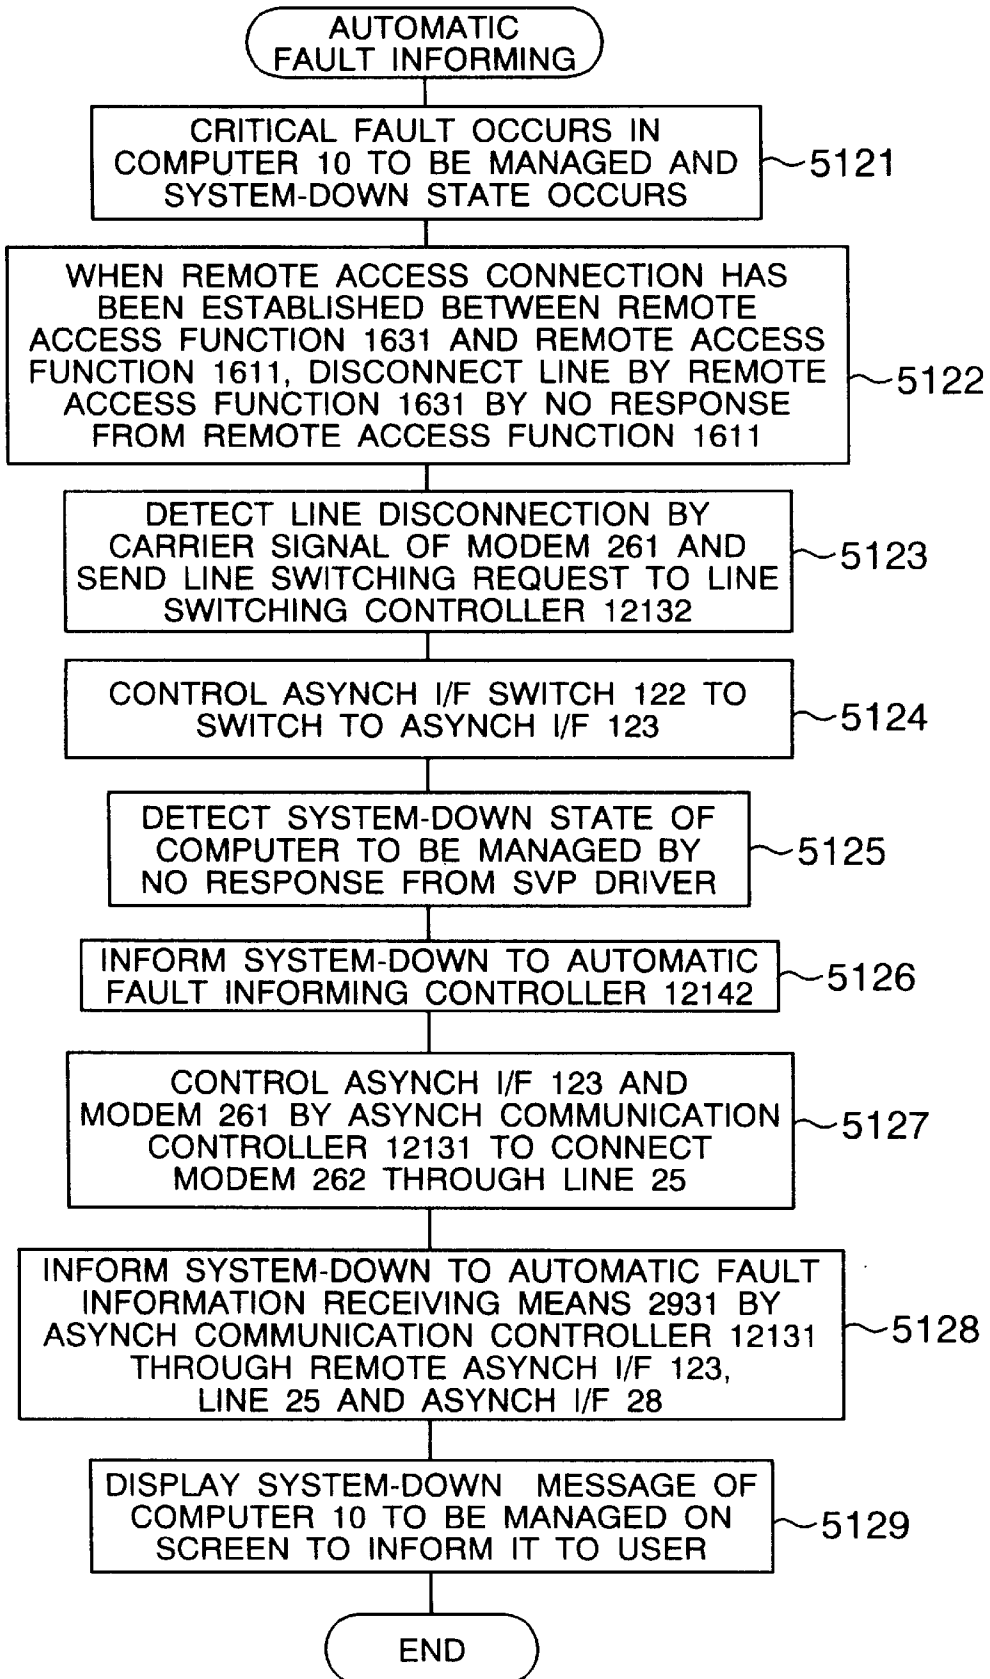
AUTOMATIC FAULT INFORMING

CRITICAL FAULT OCCURS IN COMPUTER 10 TO BE MANAGED AND SYSTEM-DOWN STATE OCCURS

5121

WHEN REMOTE ACCESS CONNECTION HAS BEEN ESTABLISHED BETWEEN REMOTE ACCESS FUNCTION 1631 AND REMOTE ACCESS FUNCTION 1611, DISCONNECT LINE BY REMOTE ACCESS FUNCTION 1631 BY NO RESPONSE FROM REMOTE ACCESS FUNCTION 1611

5122

DETECT LINE DISCONNECTION BY CARRIER SIGNAL OF MODEM 261 AND SEND LINE SWITCHING REQUEST TO LINE SWITCHING CONTROLLER 12132

5123

CONTROL ASYNCH I/F SWITCH 122 TO SWITCH TO ASYNCH I/F 123

5124

DETECT SYSTEM-DOWN STATE OF COMPUTER TO BE MANAGED BY NO RESPONSE FROM SVP DRIVER

5125

INFORM SYSTEM-DOWN TO AUTOMATIC FAULT INFORMING CONTROLLER 12142

5126

CONTROL ASYNCH I/F 123 AND MODEM 261 BY ASYNCH COMMUNICATION CONTROLLER 12131 TO CONNECT MODEM 262 THROUGH LINE 25

5127

INFORM SYSTEM-DOWN TO AUTOMATIC FAULT INFORMATION RECEIVING MEANS 2931 BY ASYNCH COMMUNICATION CONTROLLER 12131 THROUGH REMOTE ASYNCH I/F 123, LINE 25 AND ASYNCH I/F 28

5128

DISPLAY SYSTEM-DOWN MESSAGE OF COMPUTER 10 TO BE MANAGED ON SCREEN TO INFORM IT TO USER

5129

END